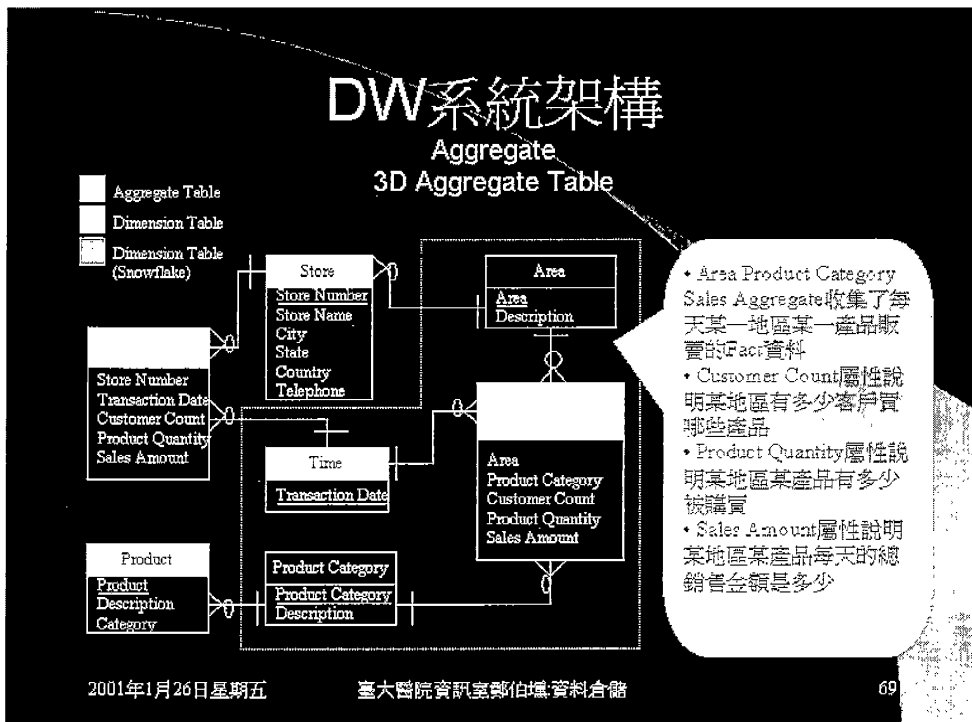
DW系統架構

Aggregate
3D Aggregate Table

Aggregate Table
Dimension Table
Dimension Table (Snowflake)

Store
Store Number
Store Name
City
State
Country
Telephone

Area
Area
Description

Store Number
Transaction Date
Customer Count
Product Quantity
Sales Amount

Time
Transaction Date

Area
Product Category
Customer Count
Product Quantity
Sales Amount

Product
Product
Description
Category

Product Category
Product Category
Description

• Area Product Category Sales Aggregate收集了每天某一地區某一產品販賣的Fact資料
• Customer Count屬性說明某地區有多少客戶買哪些產品
• Product Quantity屬性說明某地區某產品有多少被購買
• Sales Amount屬性說明某地區某產品每天的總銷售金額是多少

2001年1月26日星期五　　臺大醫院資訊室鄭伯壎:資料倉儲　　69